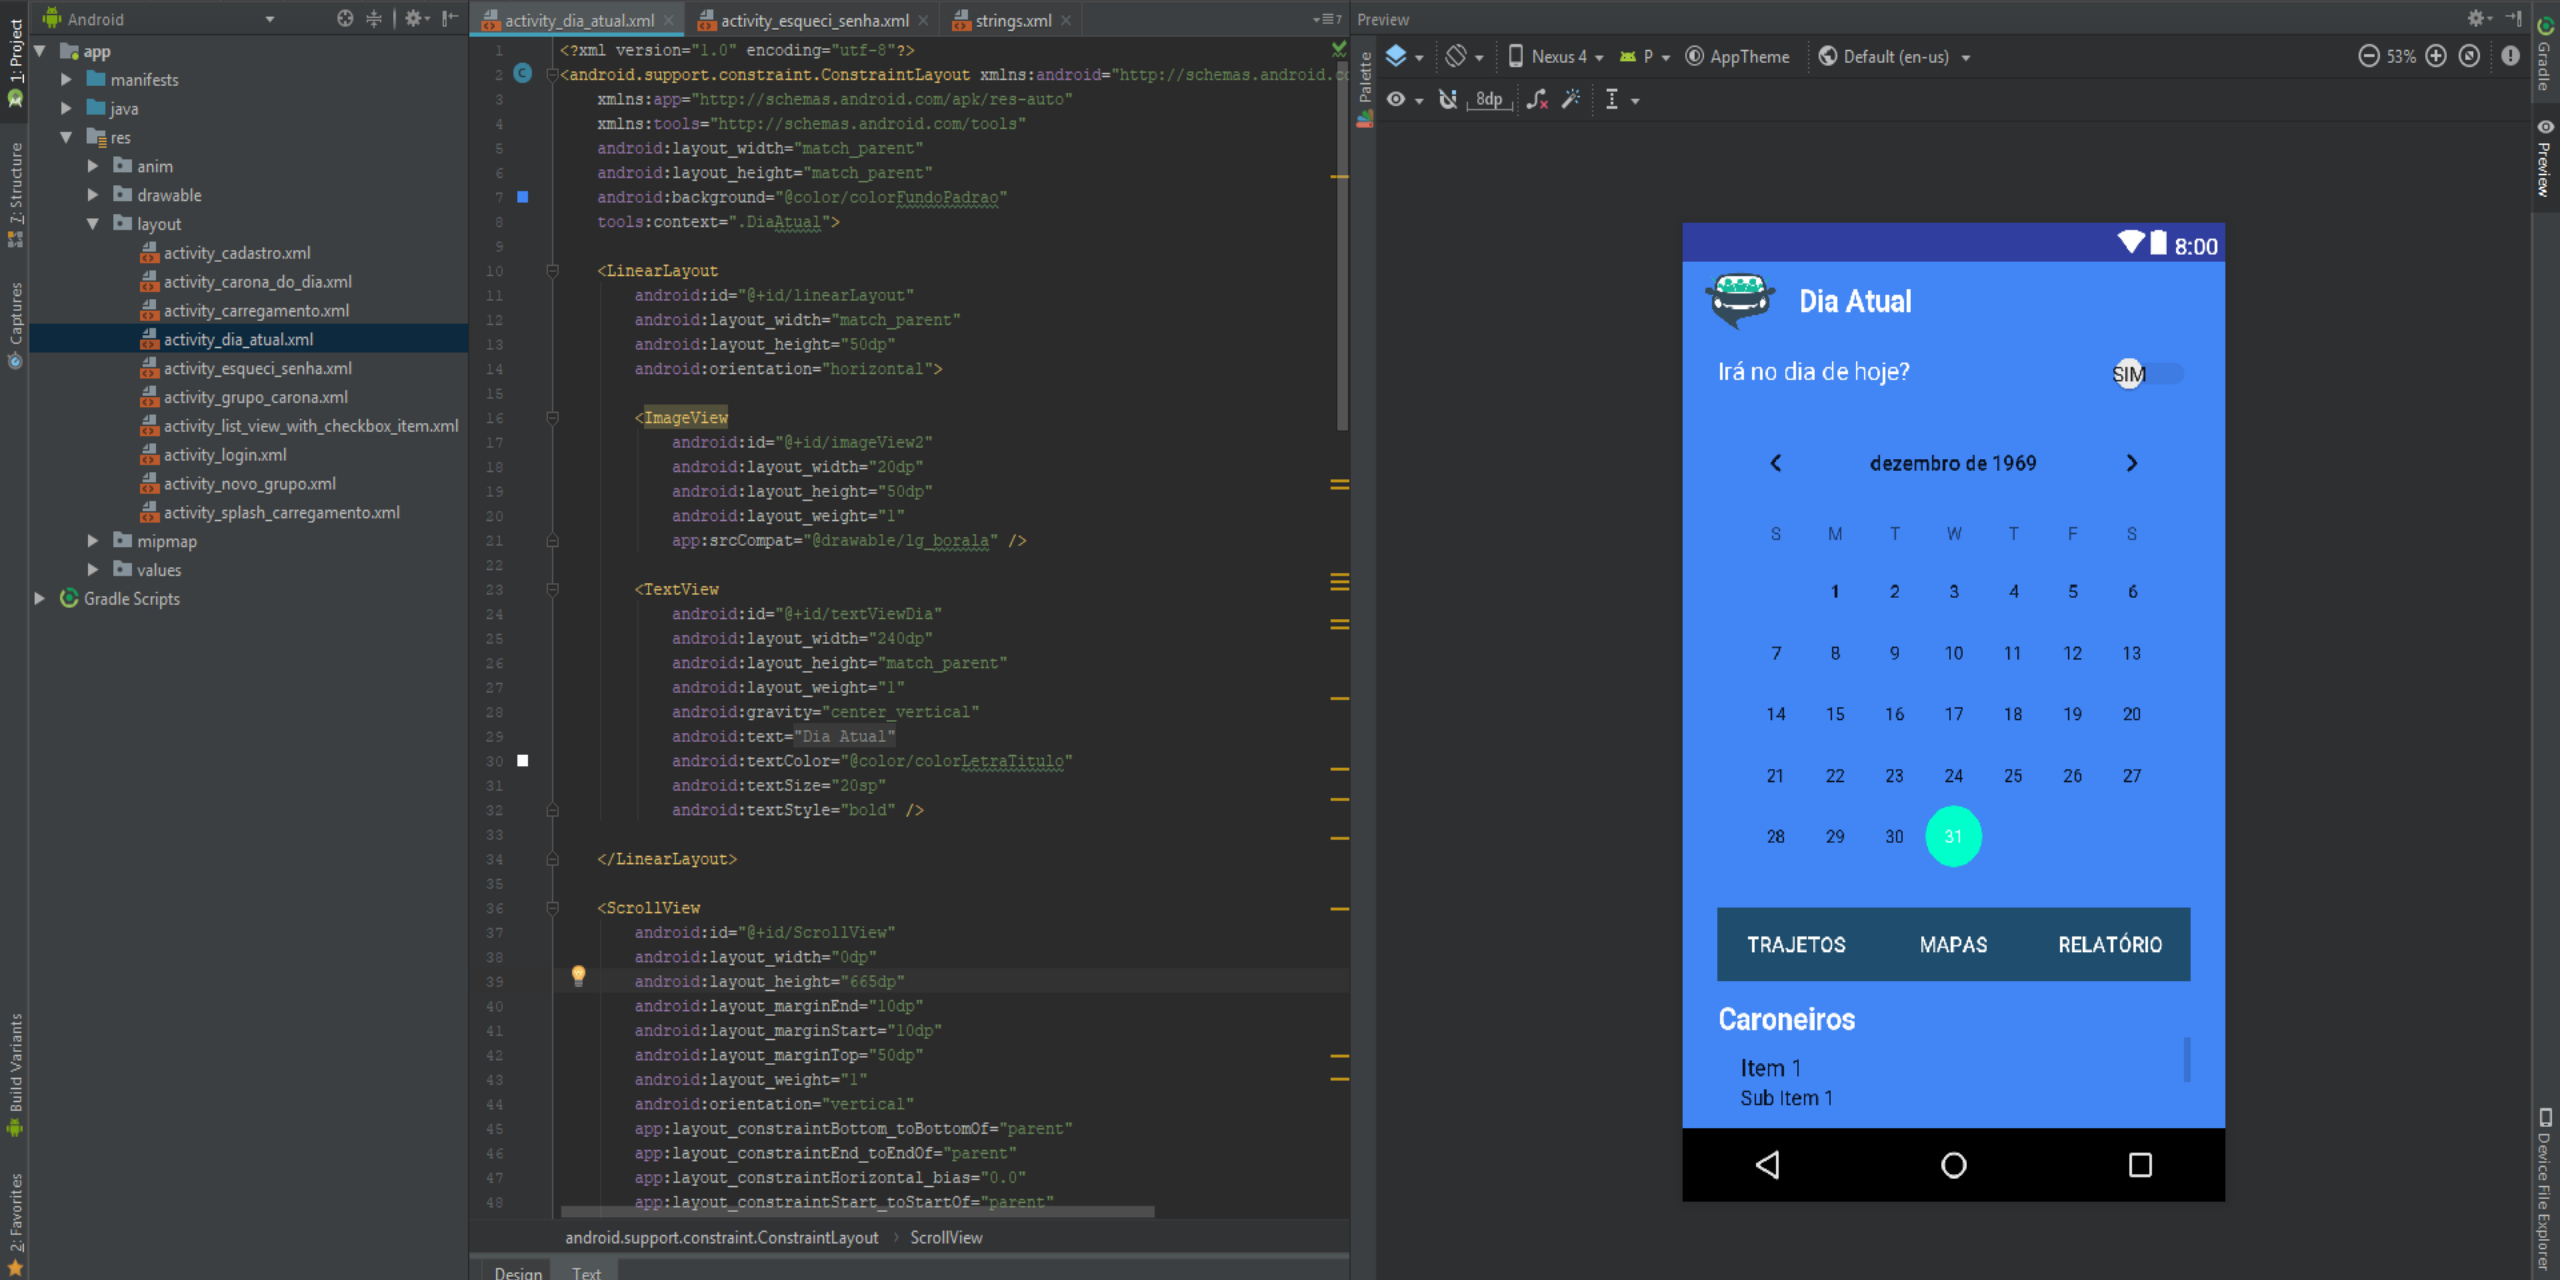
1: Project
Z: Structure
Captures
Build Variants
2: Favorites

Android

app
manifests
java
res
anim
drawable
layout
activity_cadastro.xml
activity_carona_do_dia.xml
activity_carregamento.xml
activity_dia_atual.xml
activity_esqueci_senha.xml
activity_grupo_carona.xml
activity_list_view_with_checkbox_item.xml
activity_login.xml
activity_novo_grupo.xml
activity_splash_carregamento.xml
mipmap
values
Gradle Scripts

activity_dia_atual.xml × activity_esqueci_senha.xml × strings.xml ×

1 <?xml version="1.0" encoding="utf-8"?>
2 <android.support.constraint.ConstraintLayout xmlns:android="http://schemas.android.c
3 xmlns:app="http://schemas.android.com/apk/res-auto"
4 xmlns:tools="http://schemas.android.com/tools"
5 android:layout_width="match_parent"
6 android:layout_height="match_parent"
7 android:background="@color/colorFundoPadrao"
8 tools:context=".DiaAtual">
9
10 <LinearLayout
11 android:id="@+id/linearLayout"
12 android:layout_width="match_parent"
13 android:layout_height="50dp"
14 android:orientation="horizontal">
15
16 <ImageView
17 android:id="@+id/imageView2"
18 android:layout_width="20dp"
19 android:layout_height="50dp"
20 android:layout_weight="1"
21 app:srcCompat="@drawable/lg_borala" />
22
23 <TextView
24 android:id="@+id/textViewDia"
25 android:layout_width="240dp"
26 android:layout_height="match_parent"
27 android:layout_weight="1"
28 android:gravity="center_vertical"
29 android:text="Dia Atual"
30 android:textColor="@color/colorLetraTitulo"
31 android:textSize="20sp"
32 android:textStyle="bold" />
33
34 </LinearLayout>
35
36 <ScrollView
37 android:id="@+id/ScrollView"
38 android:layout_width="0dp"
39 android:layout_height="665dp"
40 android:layout_marginEnd="10dp"
41 android:layout_marginStart="10dp"
42 android:layout_marginTop="50dp"
43 android:layout_weight="1"
44 android:orientation="vertical"
45 app:layout_constraintBottom_toBottomOf="parent"
46 app:layout_constraintEnd_toEndOf="parent"
47 app:layout_constraintHorizontal_bias="0.0"
48 app:layout_constraintStart_toStartOf="parent"

android.support.constraint.ConstraintLayout › ScrollView

Design Text

Preview
Palette
Nexus 4 P AppTheme Default (en-us) 53%
8dp

8:00
Dia Atual
Irá no dia de hoje?
SIM
dezembro de 1969
S M T W T F S
1 2 3 4 5 6
7 8 9 10 11 12 13
14 15 16 17 18 19 20
21 22 23 24 25 26 27
28 29 30 31
TRAJETOS MAPAS RELATÓRIO
Caroneiros
Item 1
Sub Item 1

Gradle
Preview
Device File Explorer